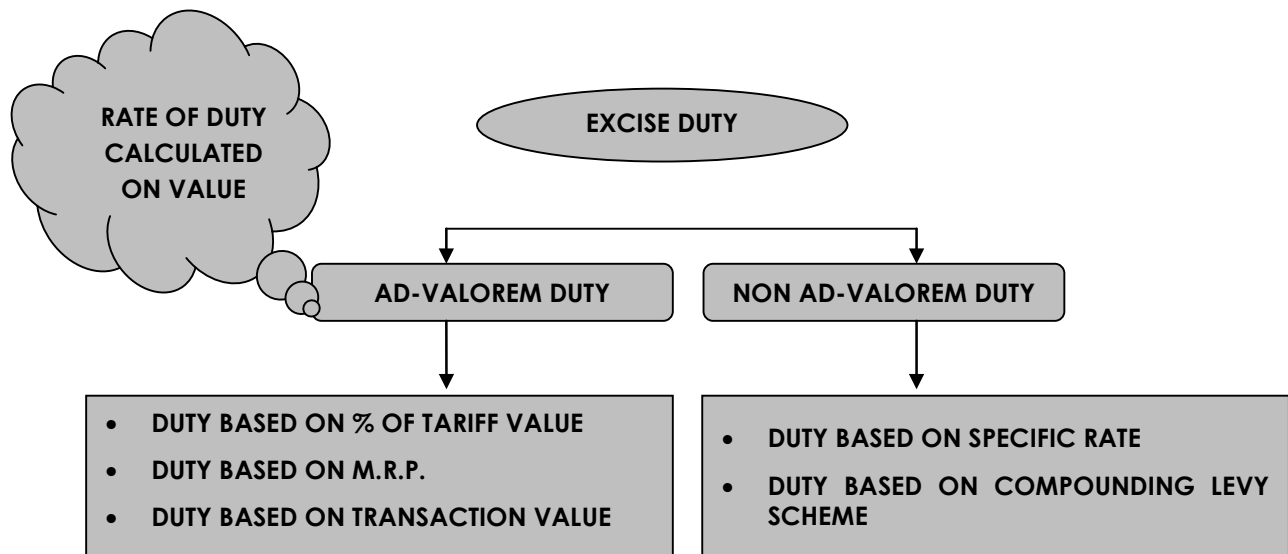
RATE OF DUTY CALCULATED ON VALUE

EXCISE DUTY

AD-VALOREM DUTY

NON AD-VALOREM DUTY

- DUTY BASED ON % OF TARIFF VALUE
- DUTY BASED ON M.R.P.
- DUTY BASED ON TRANSACTION VALUE

- DUTY BASED ON SPECIFIC RATE
- DUTY BASED ON COMPOUNDING LEVY SCHEME